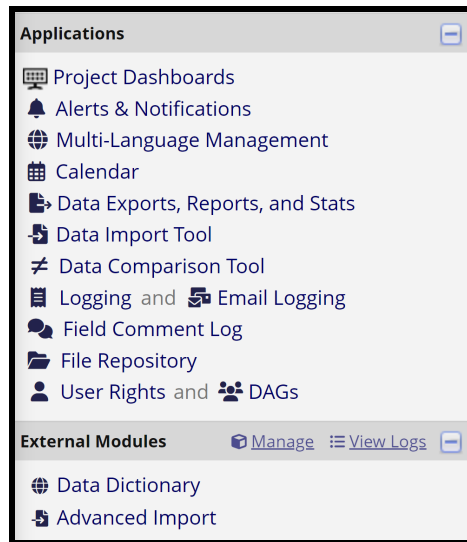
Applications

Project Dashboards
Alerts & Notifications
Multi-Language Management
Calendar
Data Exports, Reports, and Stats
Data Import Tool
≠ Data Comparison Tool
Logging and Email Logging
Field Comment Log
File Repository
User Rights and DAGs

External Modules Manage View Logs

Data Dictionary
Advanced Import